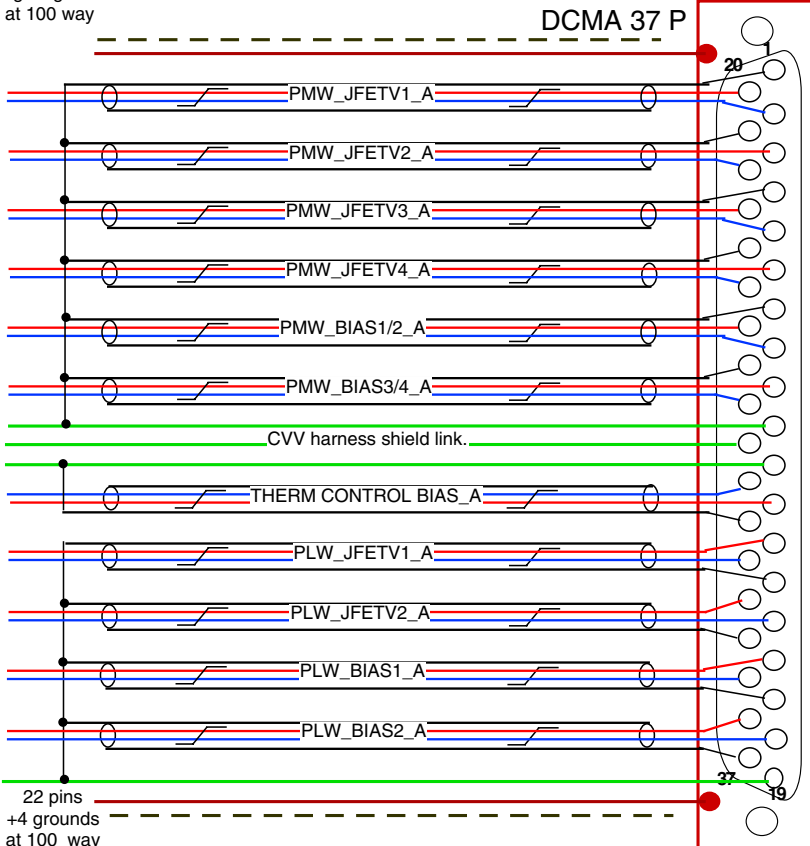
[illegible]
at 100 way

DCMA 37 P

1
20

PMW_JFETV1_A
PMW_JFETV2_A
PMW_JFETV3_A
PMW_JFETV4_A
PMW_BIAS1/2_A
PMW_BIAS3/4_A
CVV harness shield link.
THERM CONTROL BIAS_A
PLW_JFETV1_A
PLW_JFETV2_A
PLW_BIAS1_A
PLW_BIAS2_A

37
19

22 pins
+4 grounds
at 100 way